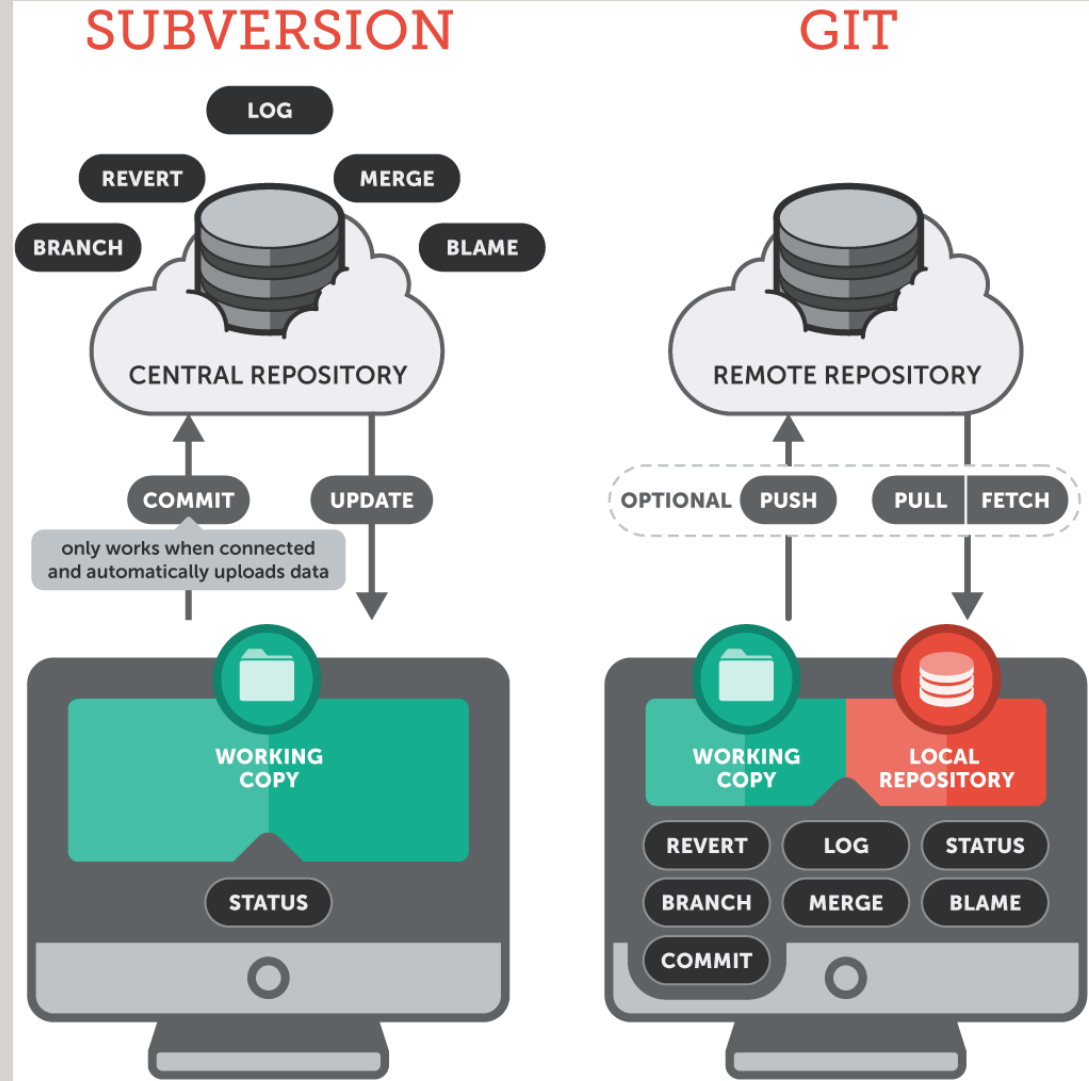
SUBVERSION

LOG

REVERT

MERGE

BRANCH

BLAME

CENTRAL REPOSITORY

COMMIT

UPDATE

only works when connected and automatically uploads data

WORKING COPY

STATUS

GIT

REMOTE REPOSITORY

OPTIONAL PUSH

PULL FETCH

WORKING COPY

LOCAL REPOSITORY

REVERT

LOG

STATUS

BRANCH

MERGE

BLAME

COMMIT